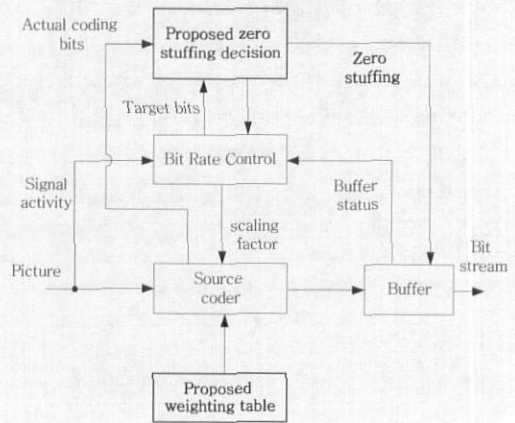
Actual coding bits

Proposed zero stuffing decision

Zero stuffing

Target bits

Bit Rate Control

Signal activity

Buffer status

scaling factor

Picture

Source coder

Buffer

Bit stream

Proposed weighting table